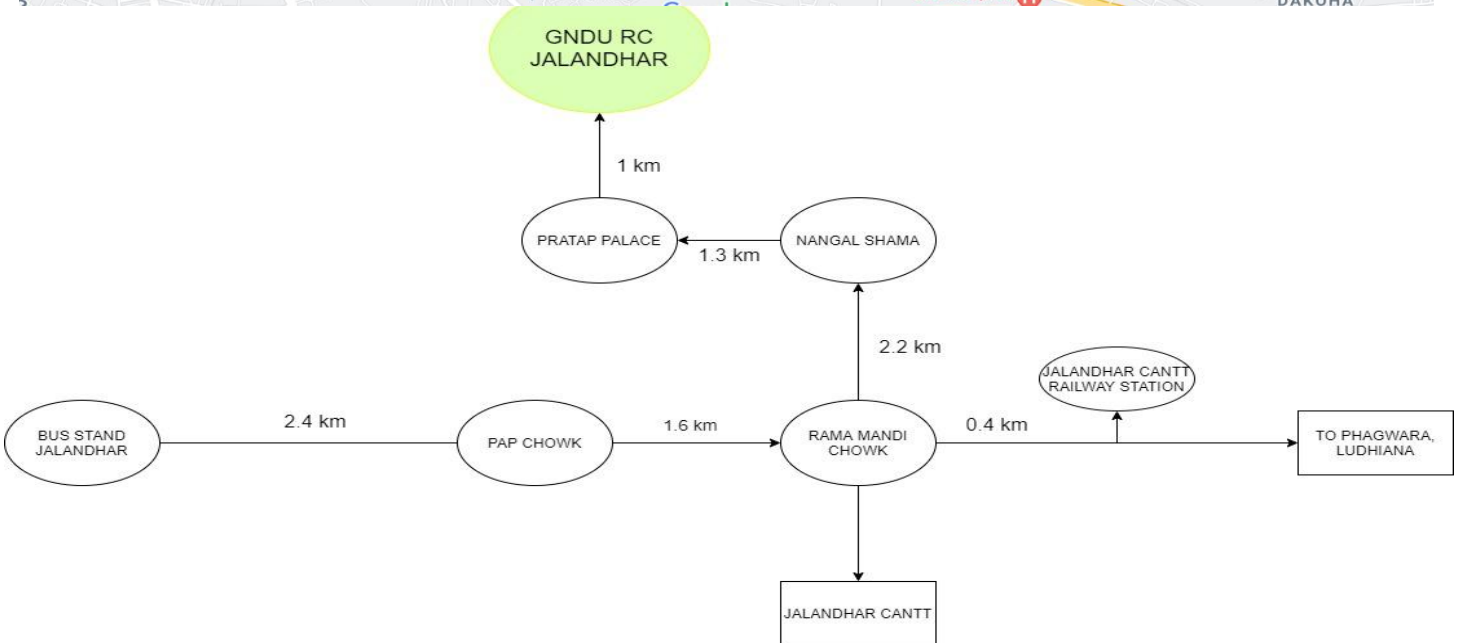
DAKOHA

GNDU RC JALANDHAR

1 km

PRATAP PALACE

1.3 km

NANGAL SHAMA

2.2 km

JALANDHAR CANTT RAILWAY STATION

BUS STAND JALANDHAR

2.4 km

PAP CHOWK

1.6 km

RAMA MANDI CHOWK

0.4 km

TO PHAGWARA, LUDHIANA

JALANDHAR CANTT